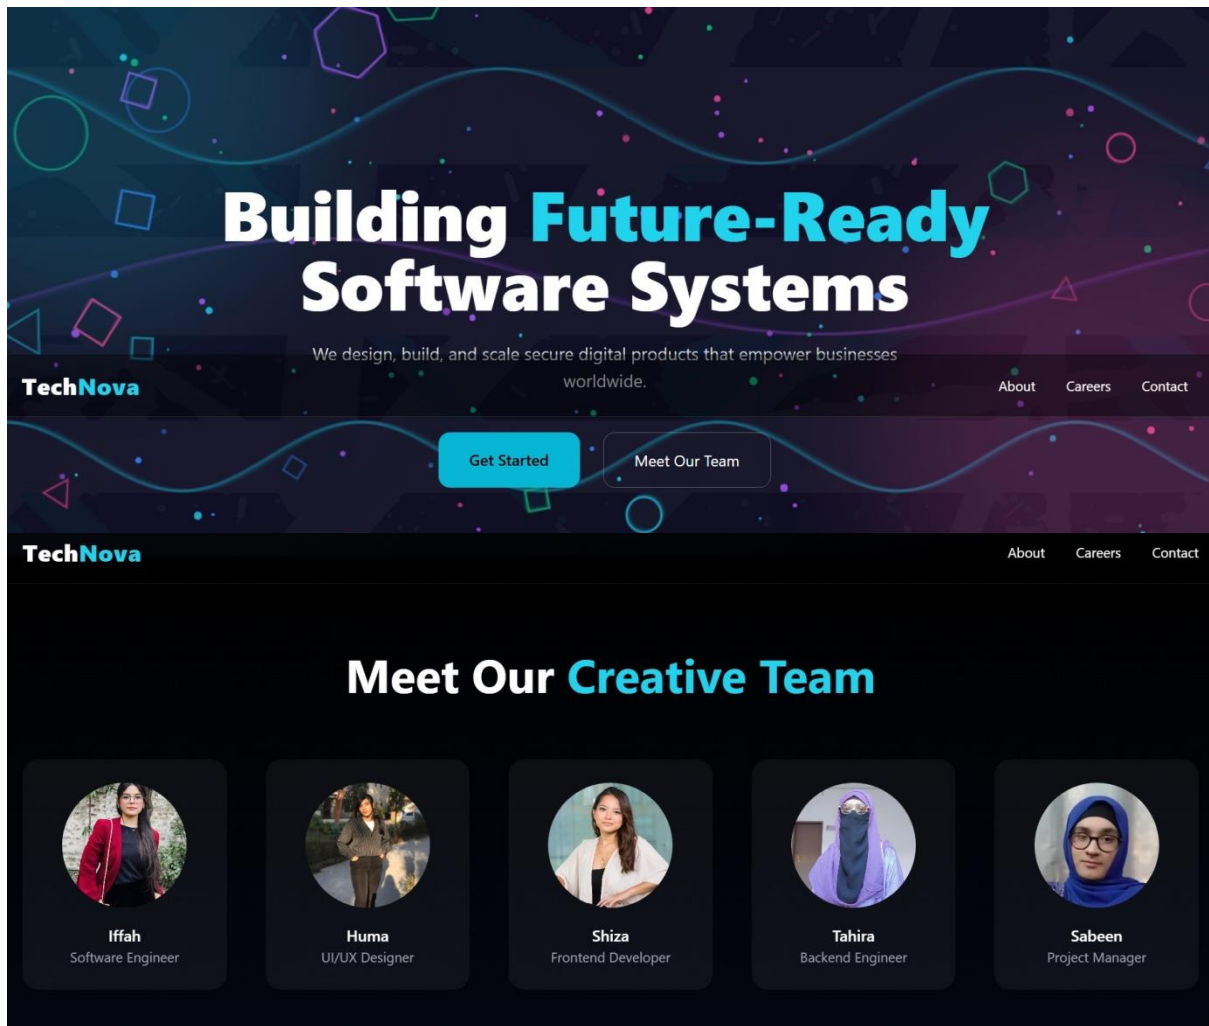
Building Future-Ready Software Systems

We design, build, and scale secure digital products that empower businesses worldwide.

TechNova

About Careers Contact

Get Started

Meet Our Team

TechNova

About Careers Contact

Meet Our Creative Team

Iffah
Software Engineer

Huma
UI/UX Designer

Shiza
Frontend Developer

Tahira
Backend Engineer

Sabeen
Project Manager